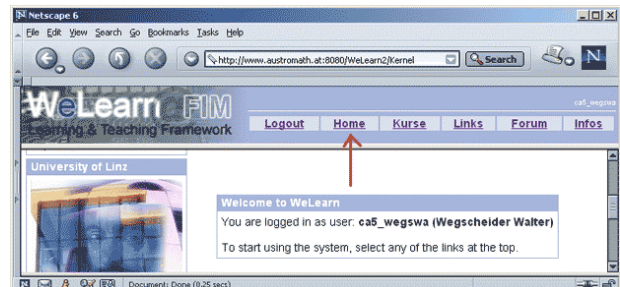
Netscape 6

File Edit View Search Go Bookmarks Tasks Help

http://www.austromath.at:8080/WeLearn2/Kernel

Search

N

WeLearn FIM

Learning & Teaching Framework

ca5_wegswa

Logout Home Kurse Links Forum Infos

University of Linz

Welcome to WeLearn

You are logged in as user: ca5_wegswa (Wegscheider Walter)

To start using the system, select any of the links at the top.

Document: Done (0.25 secs)